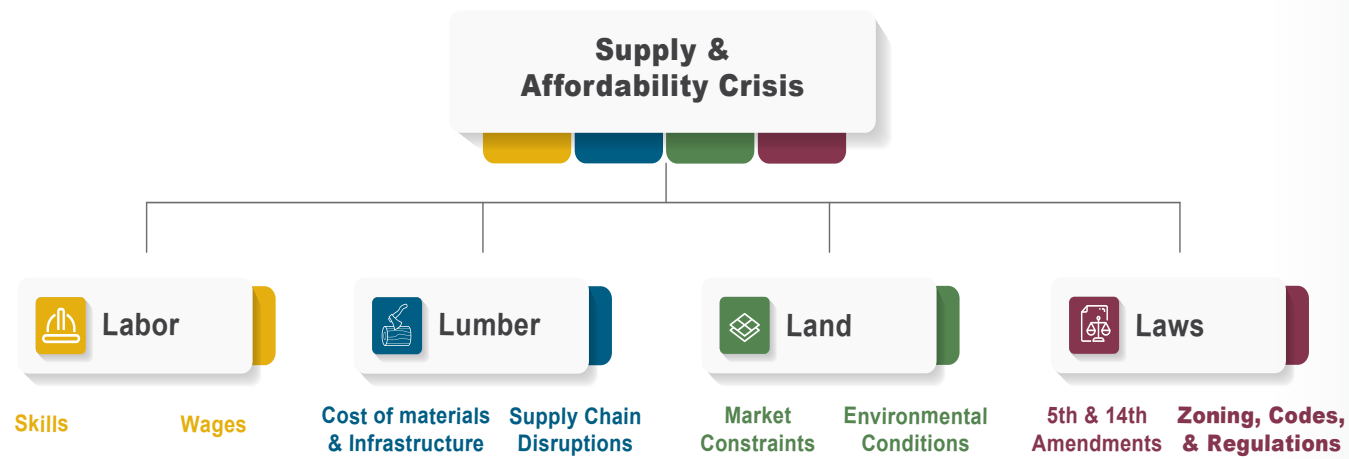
Supply & Affordability Crisis

Labor

Skills

Wages

Lumber

Cost of materials & Infrastructure

Supply Chain Disruptions

Land

Market Constraints

Environmental Conditions

Laws

5th & 14th Amendments

Zoning, Codes, & Regulations